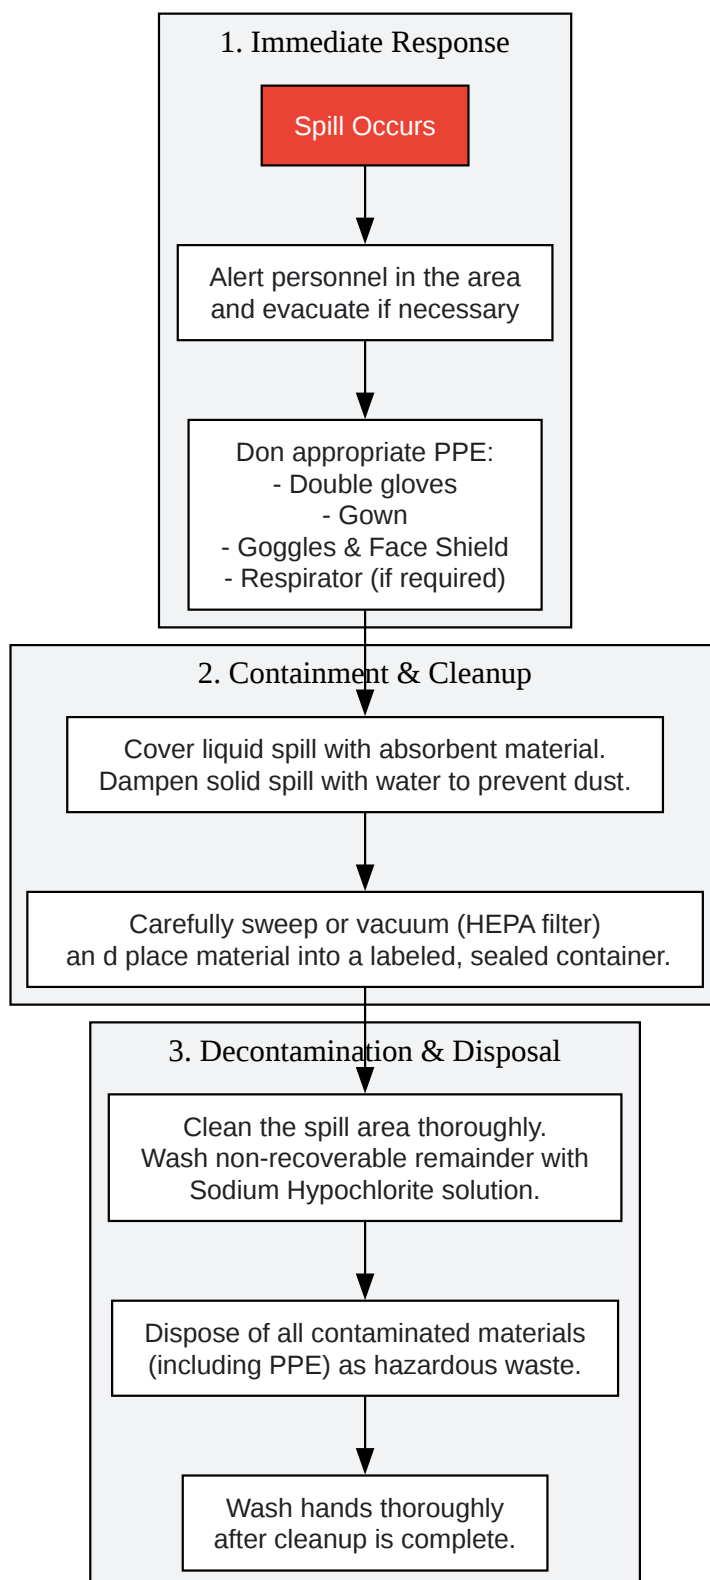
1. Immediate Response

Spill Occurs

Alert personnel in the area and evacuate if necessary

Don appropriate PPE:
- Double gloves
- Gown
- Goggles & Face Shield
- Respirator (if required)

2. Containment & Cleanup

Cover liquid spill with absorbent material.
Dampen solid spill with water to prevent dust.

Carefully sweep or vacuum (HEPA filter)
an d place material into a labeled, sealed container.

3. Decontamination & Disposal

Clean the spill area thoroughly.
Wash non-recoverable remainder with Sodium Hypochlorite solution.

Dispose of all contaminated materials (including PPE) as hazardous waste.

Wash hands thoroughly after cleanup is complete.